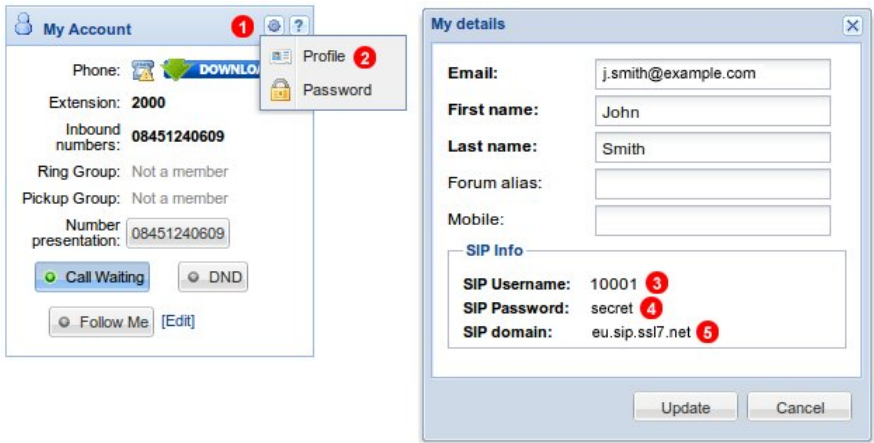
My Account 1 ?

Profile 2
Password

Phone: DOWNLO

Extension: 2000

Inbound numbers: 08451240609

Ring Group: Not a member

Pickup Group: Not a member

Number presentation: 08451240609

Call Waiting  DND

Follow Me [Edit]

My details

Email: j.smith@example.com

First name: John

Last name: Smith

Forum alias:

Mobile:

SIP Info

SIP Username: 10001 3

SIP Password: secret 4

SIP domain: eu.sip.ssl7.net 5

Update  Cancel